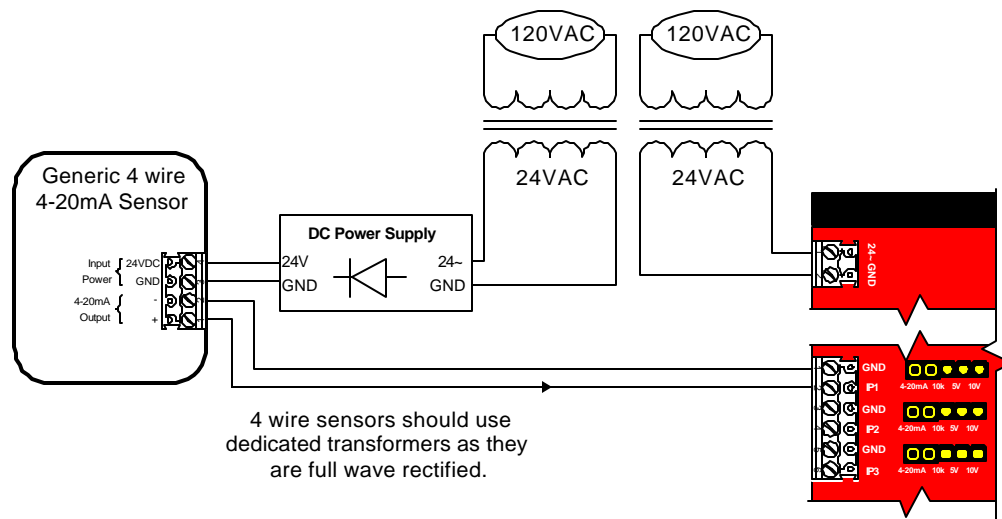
120VAC

120VAC

24VAC

24VAC

Generic 4 wire
4-20mA Sensor

Input Power
24VDC
GND

4-20mA Output
-
+

DC Power Supply
24V
GND
24~
GND

24~
GND

GND
IP1
4-20mA 10k 5V 10V
GND
IP2
4-20mA 10k 5V 10V
GND
IP3
4-20mA 10k 5V 10V

4 wire sensors should use dedicated transformers as they are full wave rectified.